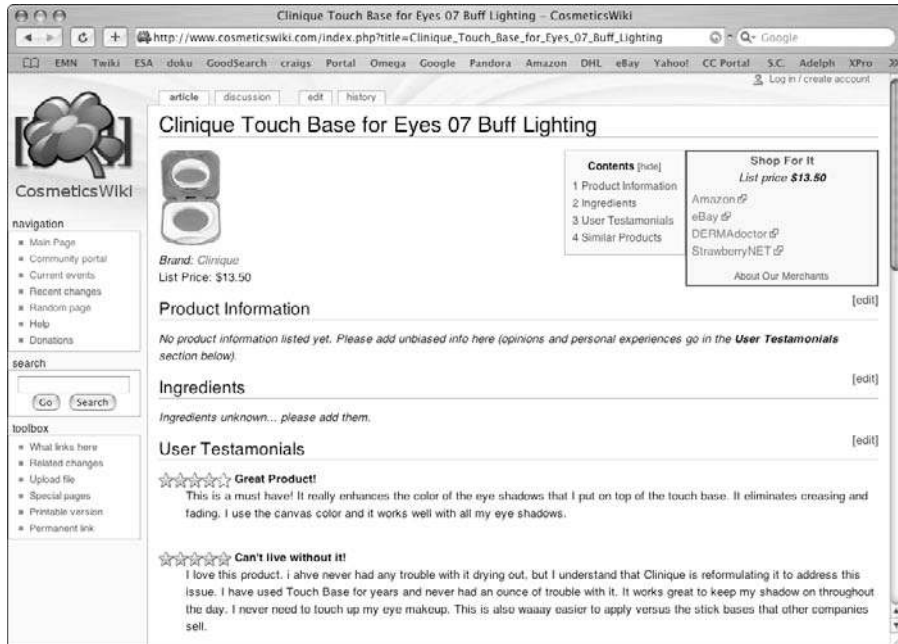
Clinique Touch Base for Eyes 07 Buff Lighting – CosmeticsWiki

http://www.cosmeticswiki.com/index.php?title=Clinique_Touch_Base_for_Eyes_07_Buff_Lighting

Q- Google

EMN Twiki ESA doku GoodSearch craigs Portal Omega Google Pandora Amazon DHL eBay Yahoo! CC Portal S.C. Adelph XPro

Log in / create account

article discussion edit history

CosmeticsWiki

navigation
- Main Page
- Community portal
- Current events
- Recent changes
- Random page
- Help
- Donations

search

Go Search

toolbox
- What links here
- Related changes
- Upload file
- Special pages
- Printable version
- Permanent link

Clinique Touch Base for Eyes 07 Buff Lighting

Contents [hide]
1 Product Information
2 Ingredients
3 User Testamonials
4 Similar Products

Shop For It
List price $13.50
Amazon
eBay
DERMAdoctor
StrawberryNET
About Our Merchants

Brand: Clinique
List Price: $13.50

Product Information [edit]

No product information listed yet. Please add unbiased info here (opinions and personal experiences go in the User Testamonials section below).

Ingredients [edit]

Ingredients unknown... please add them.

User Testamonials [edit]

Great Product!
This is a must have! It really enhances the color of the eye shadows that I put on top of the touch base. It eliminates creasing and fading. I use the canvas color and it works well with all my eye shadows.

Can't live without it!
I love this product. i ahve never had any trouble with it drying out, but I understand that Clinique is reformulating it to address this issue. I have used Touch Base for years and never had an ounce of trouble with it. It works great to keep my shadow on throughout the day. I never need to touch up my eye makeup. This is also waaay easier to apply versus the stick bases that other companies sell.